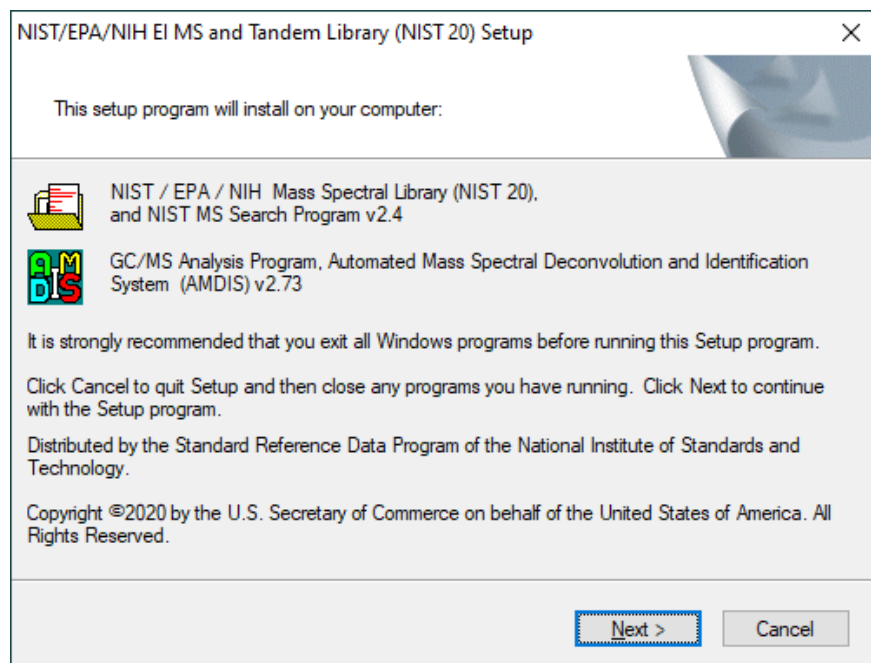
NIST/EPA/NIH EI MS and Tandem Library (NIST 20) Setup

×

This setup program will install on your computer:

NIST / EPA / NIH Mass Spectral Library (NIST 20), and NIST MS Search Program v2.4

AMDIS

GC/MS Analysis Program, Automated Mass Spectral Deconvolution and Identification System (AMDIS) v2.73

It is strongly recommended that you exit all Windows programs before running this Setup program.

Click Cancel to quit Setup and then close any programs you have running. Click Next to continue with the Setup program.

Distributed by the Standard Reference Data Program of the National Institute of Standards and Technology.

Copyright ©2020 by the U.S. Secretary of Commerce on behalf of the United States of America. All Rights Reserved.

Next >

Cancel